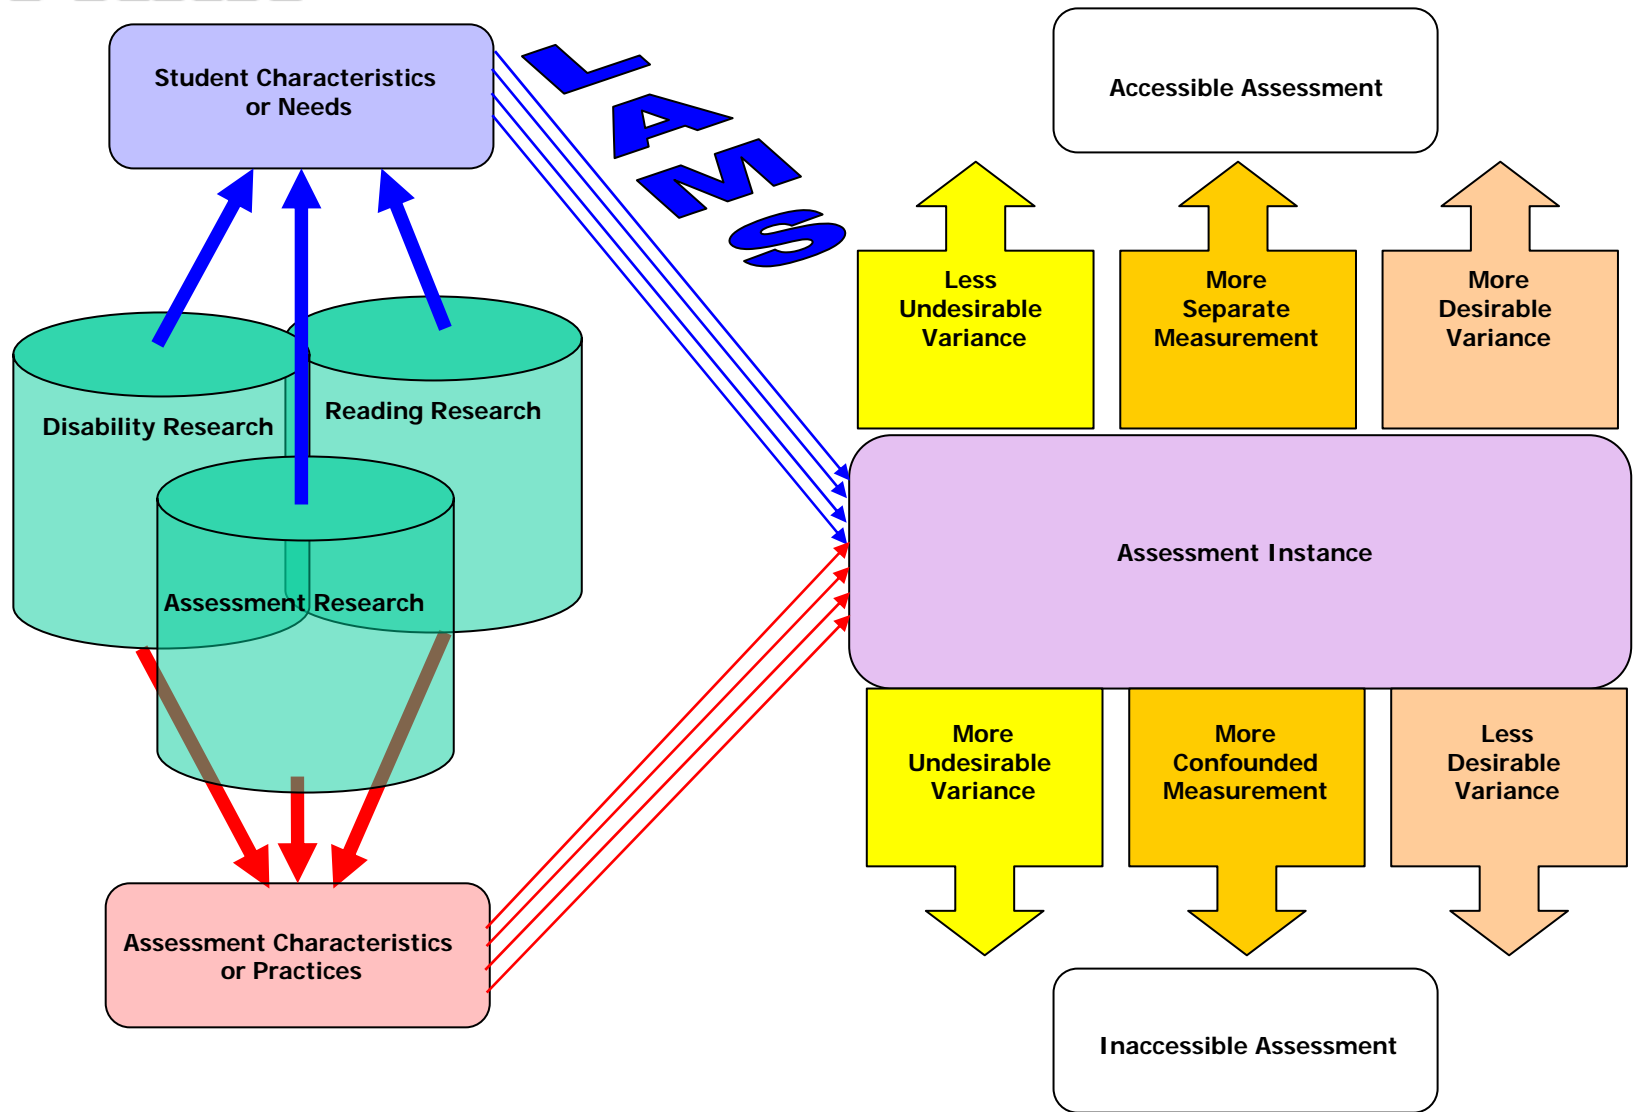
Student Characteristics or Needs

LAMS

Accessible Assessment

Less Undesirable Variance

More Separate Measurement

More Desirable Variance

Disability Research

Reading Research

Assessment Research

Assessment Instance

More Undesirable Variance

More Confounded Measurement

Less Desirable Variance

Assessment Characteristics or Practices

Inaccessible Assessment